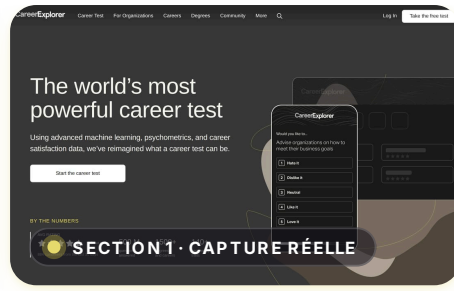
CareerExplorer Career Test For Organizations Careers Degrees Community More Log In Take the free test

The world's most powerful career test

Using advanced machine learning, psychometrics, and career satisfaction data, we've reimagined what a career test can be.

Start the career test

BY THE NUMBERS

CareerExplorer

CareerExplorer

Would you like to...

Advise organizations on how to meet their business goals

1 Hate it

2 Dislike it

3 Neutral

4 Like it

5 Love it

SECTION 1 · CAPTURE RÉELLE